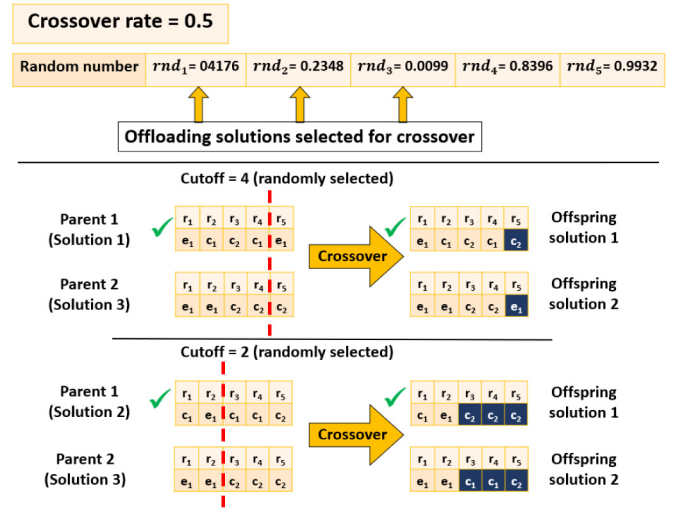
Crossover rate = 0.5

| Random number | $rnd_1$= 04176 | $rnd_2$= 0.2348 | $rnd_3$= 0.0099 | $rnd_4$= 0.8396 | $rnd_5$= 0.9932 |
|---|---|---|---|---|---|

Offloading solutions selected for crossover

Cutoff = 4 (randomly selected)

Parent 1 (Solution 1)

| $r_1$ | $r_2$ | $r_3$ | $r_4$ | $r_5$ |
|---|---|---|---|---|
| $e_1$ | $c_1$ | $c_2$ | $c_1$ | $e_1$ |

Crossover

| $r_1$ | $r_2$ | $r_3$ | $r_4$ | $r_5$ |
|---|---|---|---|---|
| $e_1$ | $c_1$ | $c_2$ | $c_1$ | $c_2$ |

Offspring solution 1

Parent 2 (Solution 3)

| $r_1$ | $r_2$ | $r_3$ | $r_4$ | $r_5$ |
|---|---|---|---|---|
| $e_1$ | $e_1$ | $c_2$ | $c_2$ | $c_2$ |

| $r_1$ | $r_2$ | $r_3$ | $r_4$ | $r_5$ |
|---|---|---|---|---|
| $e_1$ | $e_1$ | $c_2$ | $c_2$ | $e_1$ |

Offspring solution 2

Cutoff = 2 (randomly selected)

Parent 1 (Solution 2)

| $r_1$ | $r_2$ | $r_3$ | $r_4$ | $r_5$ |
|---|---|---|---|---|
| $c_1$ | $e_1$ | $c_1$ | $c_1$ | $c_2$ |

Crossover

| $r_1$ | $r_2$ | $r_3$ | $r_4$ | $r_5$ |
|---|---|---|---|---|
| $c_1$ | $e_1$ | $c_2$ | $c_2$ | $c_2$ |

Offspring solution 1

Parent 2 (Solution 3)

| $r_1$ | $r_2$ | $r_3$ | $r_4$ | $r_5$ |
|---|---|---|---|---|
| $e_1$ | $e_1$ | $c_2$ | $c_2$ | $c_2$ |

| $r_1$ | $r_2$ | $r_3$ | $r_4$ | $r_5$ |
|---|---|---|---|---|
| $e_1$ | $e_1$ | $c_1$ | $c_1$ | $c_2$ |

Offspring solution 2